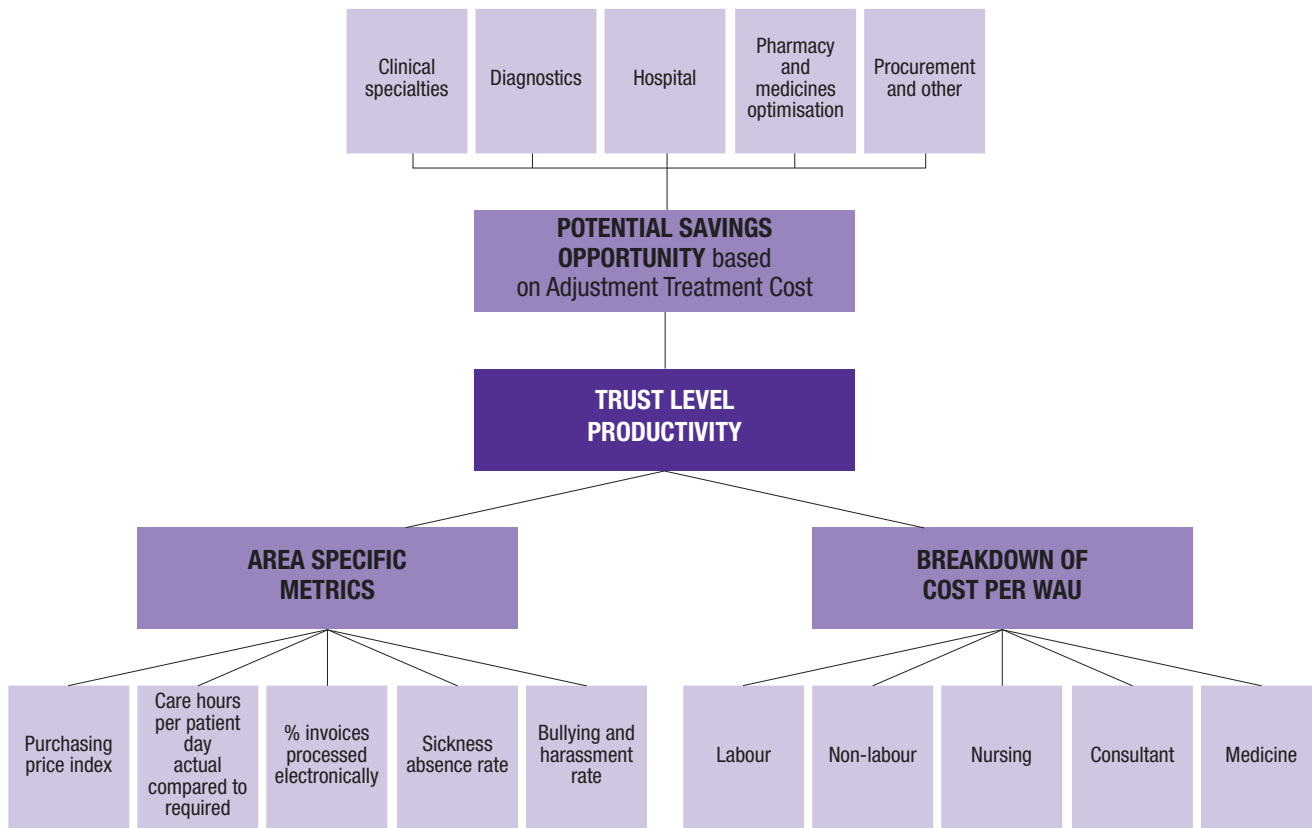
Clinical specialties

Diagnostics

Hospital

Pharmacy and medicines optimisation

Procurement and other

POTENTIAL SAVINGS OPPORTUNITY based on Adjustment Treatment Cost

TRUST LEVEL PRODUCTIVITY

AREA SPECIFIC METRICS

BREAKDOWN OF COST PER WAU

Purchasing price index

Care hours per patient day actual compared to required

% invoices processed electronically

Sickness absence rate

Bullying and harassment rate

Labour

Non-labour

Nursing

Consultant

Medicine